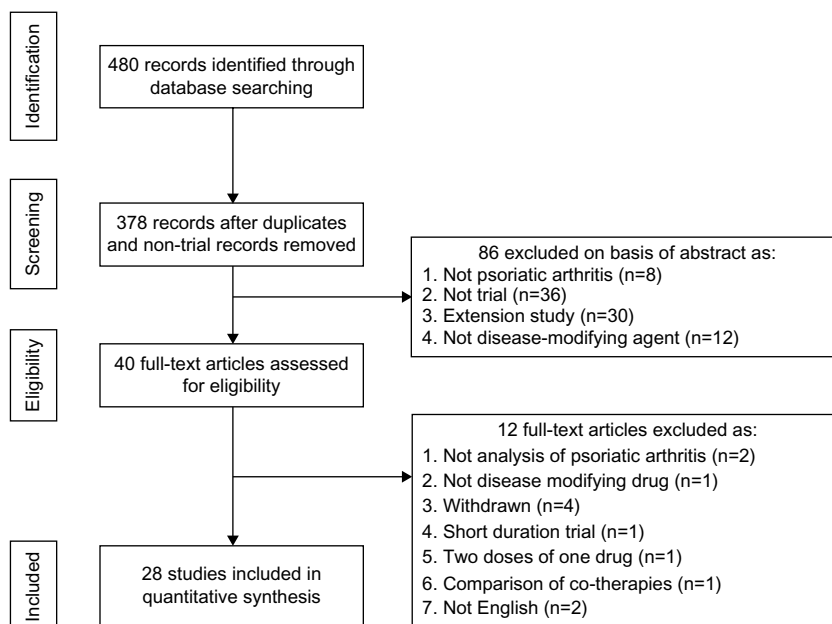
Identification

480 records identified through database searching

Screening

378 records after duplicates and non-trial records removed

86 excluded on basis of abstract as:
1. Not psoriatic arthritis (n=8)
2. Not trial (n=36)
3. Extension study (n=30)
4. Not disease-modifying agent (n=12)

Eligibility

40 full-text articles assessed for eligibility

12 full-text articles excluded as:
1. Not analysis of psoriatic arthritis (n=2)
2. Not disease modifying drug (n=1)
3. Withdrawn (n=4)
4. Short duration trial (n=1)
5. Two doses of one drug (n=1)
6. Comparison of co-therapies (n=1)
7. Not English (n=2)

Included

28 studies included in quantitative synthesis